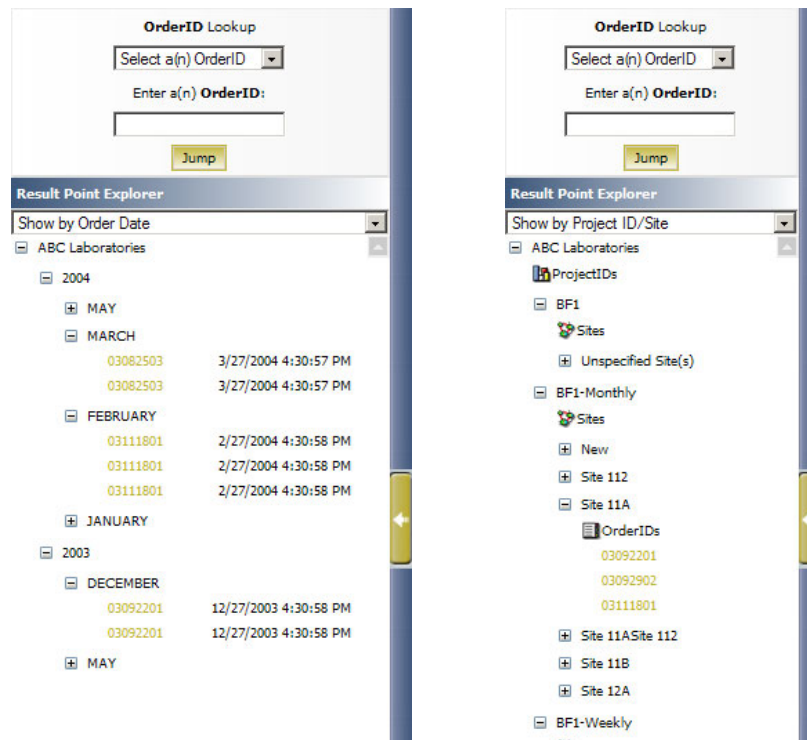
**OrderID** Lookup

Select a(n) OrderID

Enter a(n) **OrderID:**

Jump

**Result Point Explorer**

Show by Order Date

ABC Laboratories

2004

MAY

MARCH

| | |
|---|---|
| 03082503 | 3/27/2004 4:30:57 PM |
| 03082503 | 3/27/2004 4:30:57 PM |

FEBRUARY

| | |
|---|---|
| 03111801 | 2/27/2004 4:30:58 PM |
| 03111801 | 2/27/2004 4:30:58 PM |
| 03111801 | 2/27/2004 4:30:58 PM |

JANUARY

2003

DECEMBER

| | |
|---|---|
| 03092201 | 12/27/2003 4:30:58 PM |
| 03092201 | 12/27/2003 4:30:58 PM |

MAY

**OrderID** Lookup

Select a(n) OrderID

Enter a(n) **OrderID:**

Jump

**Result Point Explorer**

Show by Project ID/Site

ABC Laboratories

ProjectIDs

BF1

Sites

Unspecified Site(s)

BF1-Monthly

Sites

New

Site 112

Site 11A

OrderIDs

03092201

03092902

03111801

Site 11ASite 112

Site 11B

Site 12A

BF1-Weekly